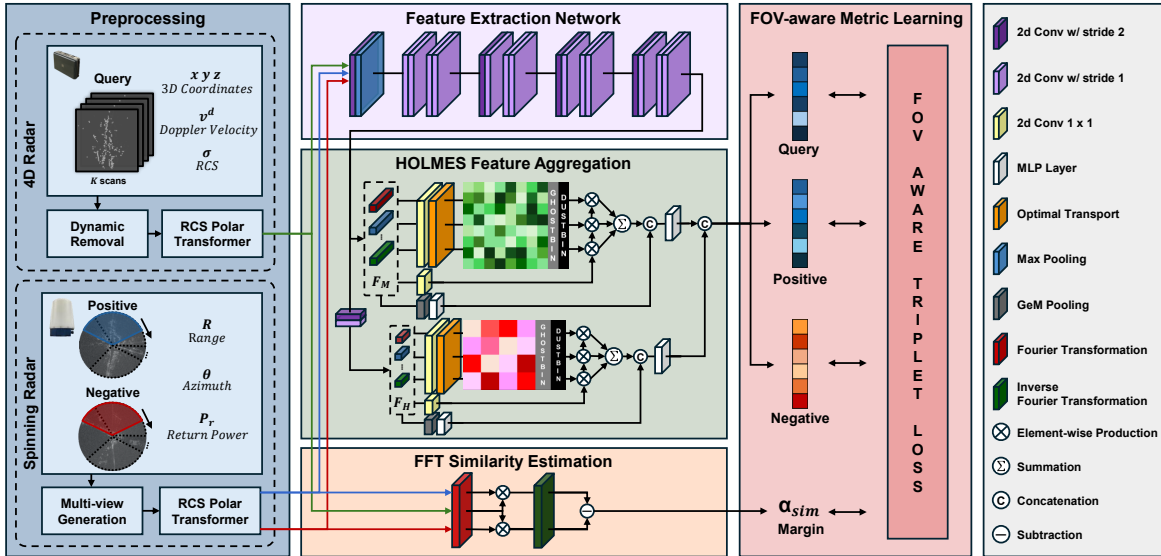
Preprocessing

4D Radar

Query

$x\ y\ z$
3D Coordinates

$v^d$
Doppler Velocity

$\sigma$
RCS

K scans

Dynamic Removal

RCS Polar Transformer

Spinning Radar

Positive

$R$
Range

Negative

$\theta$
Azimuth

$P_r$
Return Power

Multi-view Generation

RCS Polar Transformer

Feature Extraction Network

HOLMES Feature Aggregation

$F_M$

$F_H$

GHOSTBIN

DUSTBIN

GHOSTBIN

DUSTBIN

FFT Similarity Estimation

FOV-aware Metric Learning

Query

Positive

Negative

$\alpha_{sim}$
Margin

FOV AWARE TRIPLET LOSS

2d Conv w/ stride 2

2d Conv w/ stride 1

2d Conv 1 x 1

MLP Layer

Optimal Transport

Max Pooling

GeM Pooling

Fourier Transformation

Inverse Fourier Transformation

Element-wise Production

Summation

Concatenation

Subtraction